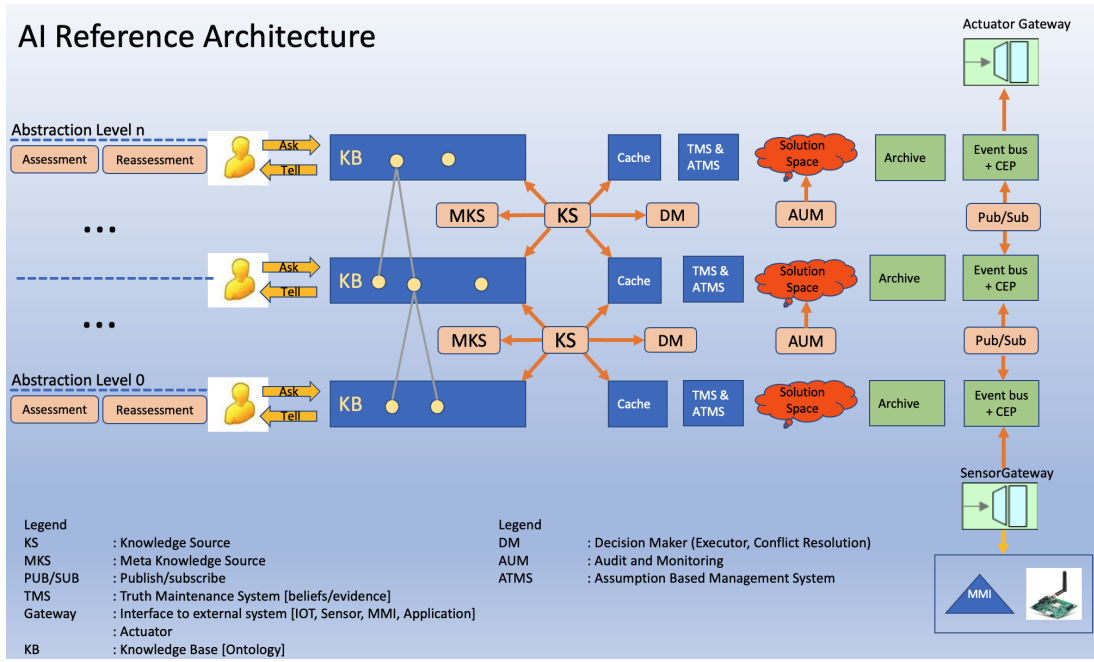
AI Reference Architecture

Actuator Gateway

Abstraction Level n

Assessment

Reassessment

Ask

Tell

KB

Cache

TMS & ATMS

Solution Space

Archive

Event bus + CEP

MKS

KS

DM

AUM

Pub/Sub

...

Ask

Tell

KB

Cache

TMS & ATMS

Solution Space

Archive

Event bus + CEP

...

MKS

KS

DM

AUM

Pub/Sub

Abstraction Level 0

Assessment

Reassessment

Ask

Tell

KB

Cache

TMS & ATMS

Solution Space

Archive

Event bus + CEP

SensorGateway

Legend
KS : Knowledge Source
MKS : Meta Knowledge Source
PUB/SUB : Publish/subscribe
TMS : Truth Maintenance System [beliefs/evidence]
Gateway : Interface to external system [IOT, Sensor, MMI, Application]
: Actuator
KB : Knowledge Base [Ontology]

Legend
DM : Decision Maker (Executor, Conflict Resolution)
AUM : Audit and Monitoring
ATMS : Assumption Based Management System

MMI